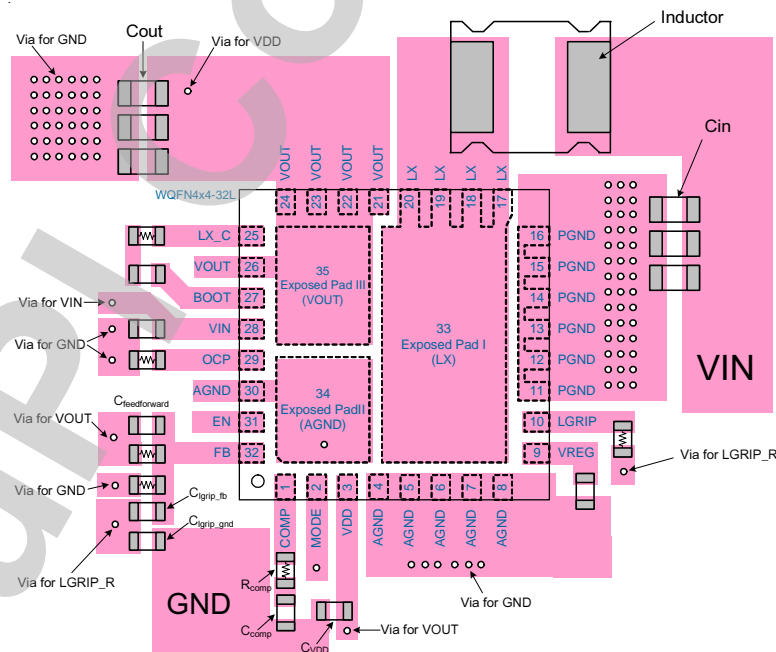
Via for GND
Cout
Via for VDD
Inductor
Cin
VOUT VOUT VOUT VOUT LX LX LX LX
WQFN4x4-32L
24 23 22 21 20 19 18 17
LX_C 25
VOUT 26
BOOT 27
VIN 28
OCP 29
AGND 30
EN 31
FB 32
35
Exposed Pad III
(VOUT)
34
Exposed PadII
(AGND)
33
Exposed Pad I
(LX)
16 PGND
15 PGND
14 PGND
13 PGND
12 PGND
11 PGND
10 LGRIP
9 VREG
VIN
Via for VIN
Via for GND
$C_{feedforward}$
Via for VOUT
Via for GND
$C_{lgrip\_fb}$
$C_{lgrip\_gnd}$
Via for LGRIP_R
Via for LGRIP_R
1 2 3 4 5 6 7 8
COMP MODE VDD AGND AGND AGND AGND AGND
$R_{comp}$
$C_{comp}$
$C_{VDD}$
GND
Via for VOUT
Via for GND